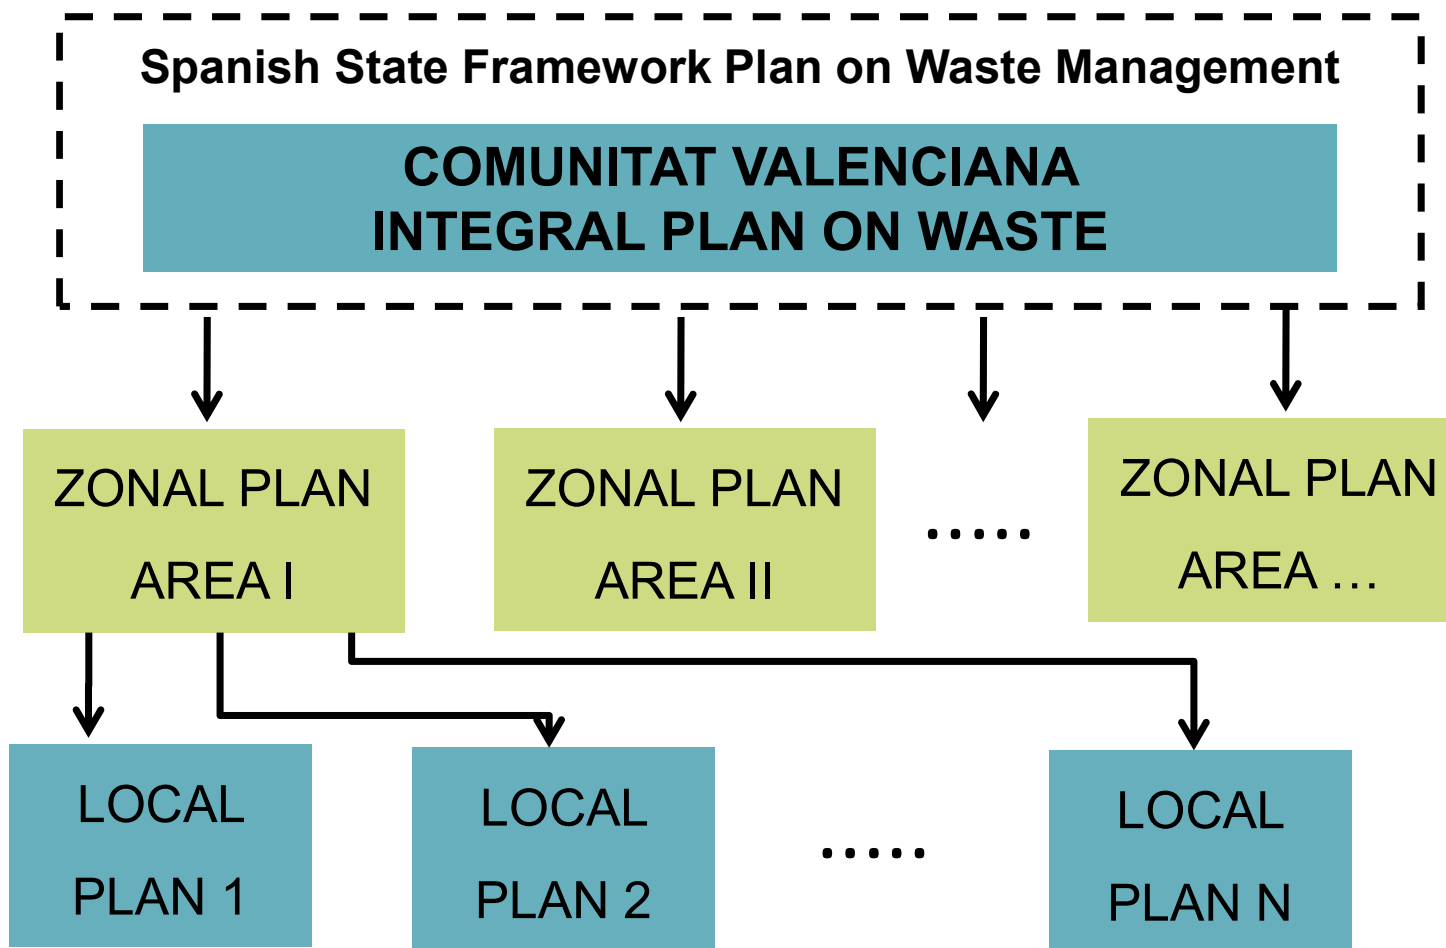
Spanish State Framework Plan on Waste Management

COMUNITAT VALENCIANA
INTEGRAL PLAN ON WASTE

ZONAL PLAN
AREA I

ZONAL PLAN
AREA II

.....

ZONAL PLAN
AREA …

LOCAL
PLAN 1

LOCAL
PLAN 2

.....

LOCAL
PLAN N